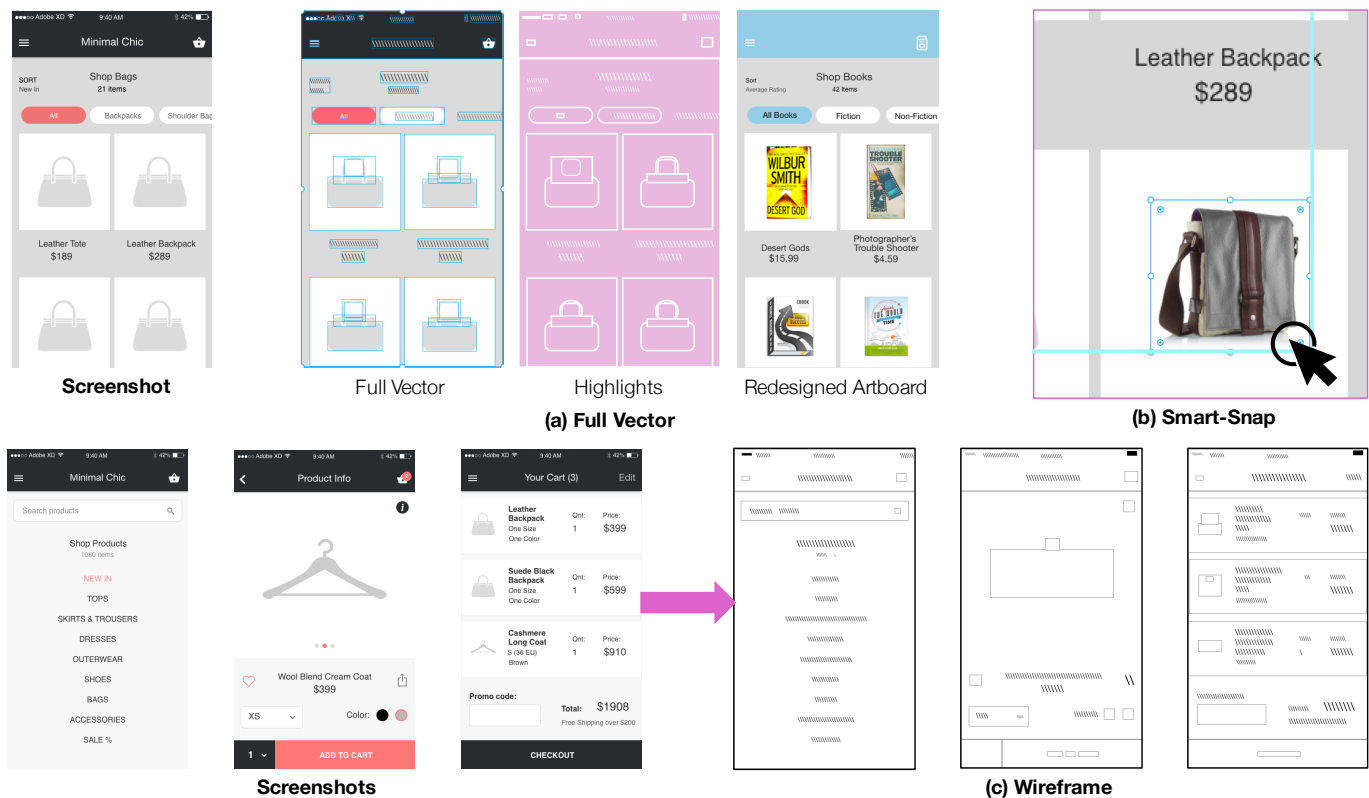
●●●○○ Adobe XD 9:40 AM 42%

Minimal Chic

SORT
New In

Shop Bags
21 items

All
Backpacks
Shoulder Bag

Leather Tote
$189

Leather Backpack
$289

Screenshot

●●●○○ Adobe XD

All

Full Vector

Highlights

Sort
Average Rating

Shop Books
42 items

All Books
Fiction
Non-Fiction

WILBUR SMITH
DESERT GOD

TROUBLE SHOOTER

Desert Gods
$15.99

Photographer's Trouble Shooter
$4.59

Redesigned Artboard

(a) Full Vector

Leather Backpack
$289

(b) Smart-Snap

●●●○○ Adobe XD 9:40 AM 42%

Minimal Chic

Search products

Shop Products
1080 items

NEW IN
TOPS
SKIRTS & TROUSERS
DRESSES
OUTERWEAR
SHOES
BAGS
ACCESSORIES
SALE %

●●●○○ Adobe XD 9:40 AM 42%

Product Info

Wool Blend Cream Coat
$399

XS
Color:

1
ADD TO CART

●●●○○ Adobe XD 9:40 AM 42%

Your Cart (3)
Edit

Leather Backpack
One Size
One Color
Qnt: 1
Price: $399

Suede Black Backpack
One Size
One Color
Qnt: 1
Price: $599

Cashmere Long Coat
S (36 EU)
Brown
Qnt: 1
Price: $910

Promo code:

Total: $1908
Free Shipping over $200

CHECKOUT

Screenshots

(c) Wireframe